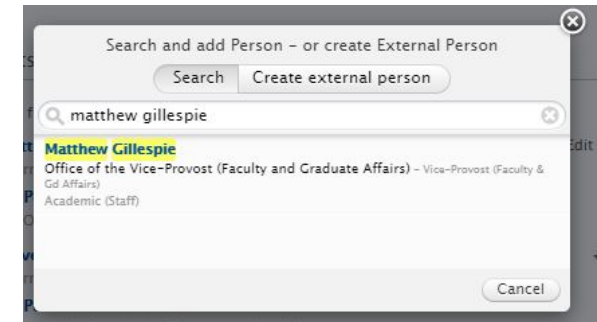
Search and add Person - or create External Person

Search | Create external person

matthew gillespie

Matthew Gillespie
Office of the Vice-Provost (Faculty and Graduate Affairs) - Vice-Provost (Faculty & Gd Affairs)
Academic (Staff)

Cancel